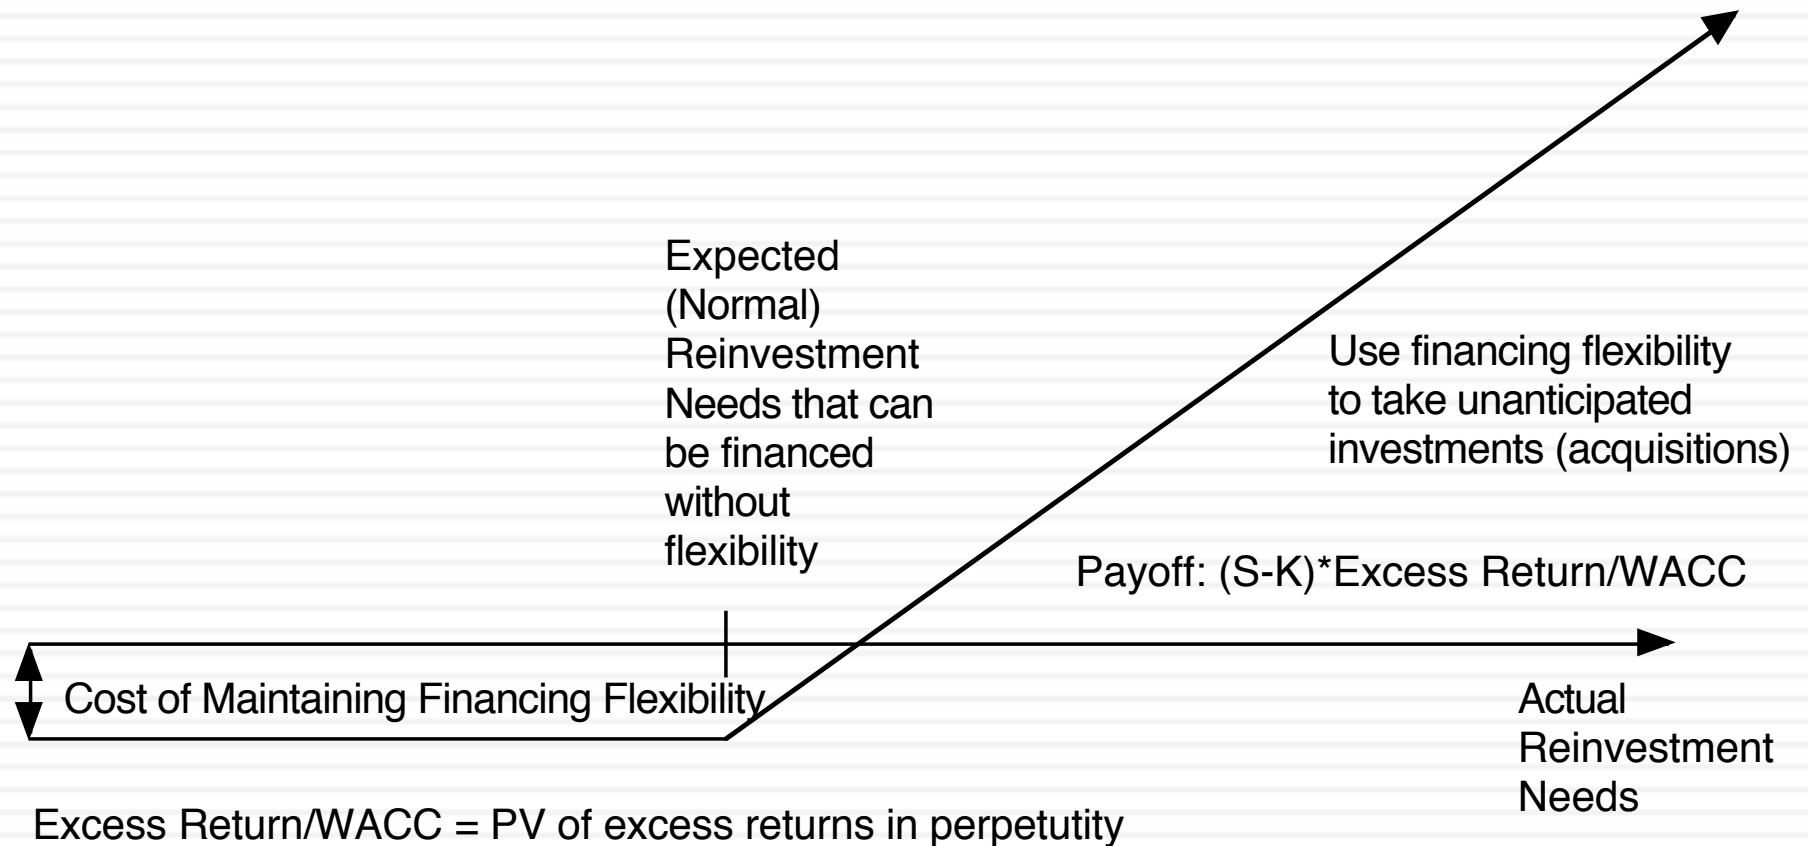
Expected (Normal) Reinvestment Needs that can be financed without flexibility

Use financing flexibility to take unanticipated investments (acquisitions)

Payoff: (S-K)*Excess Return/WACC

Cost of Maintaining Financing Flexibility

Actual Reinvestment Needs

Excess Return/WACC = PV of excess returns in perpetutity